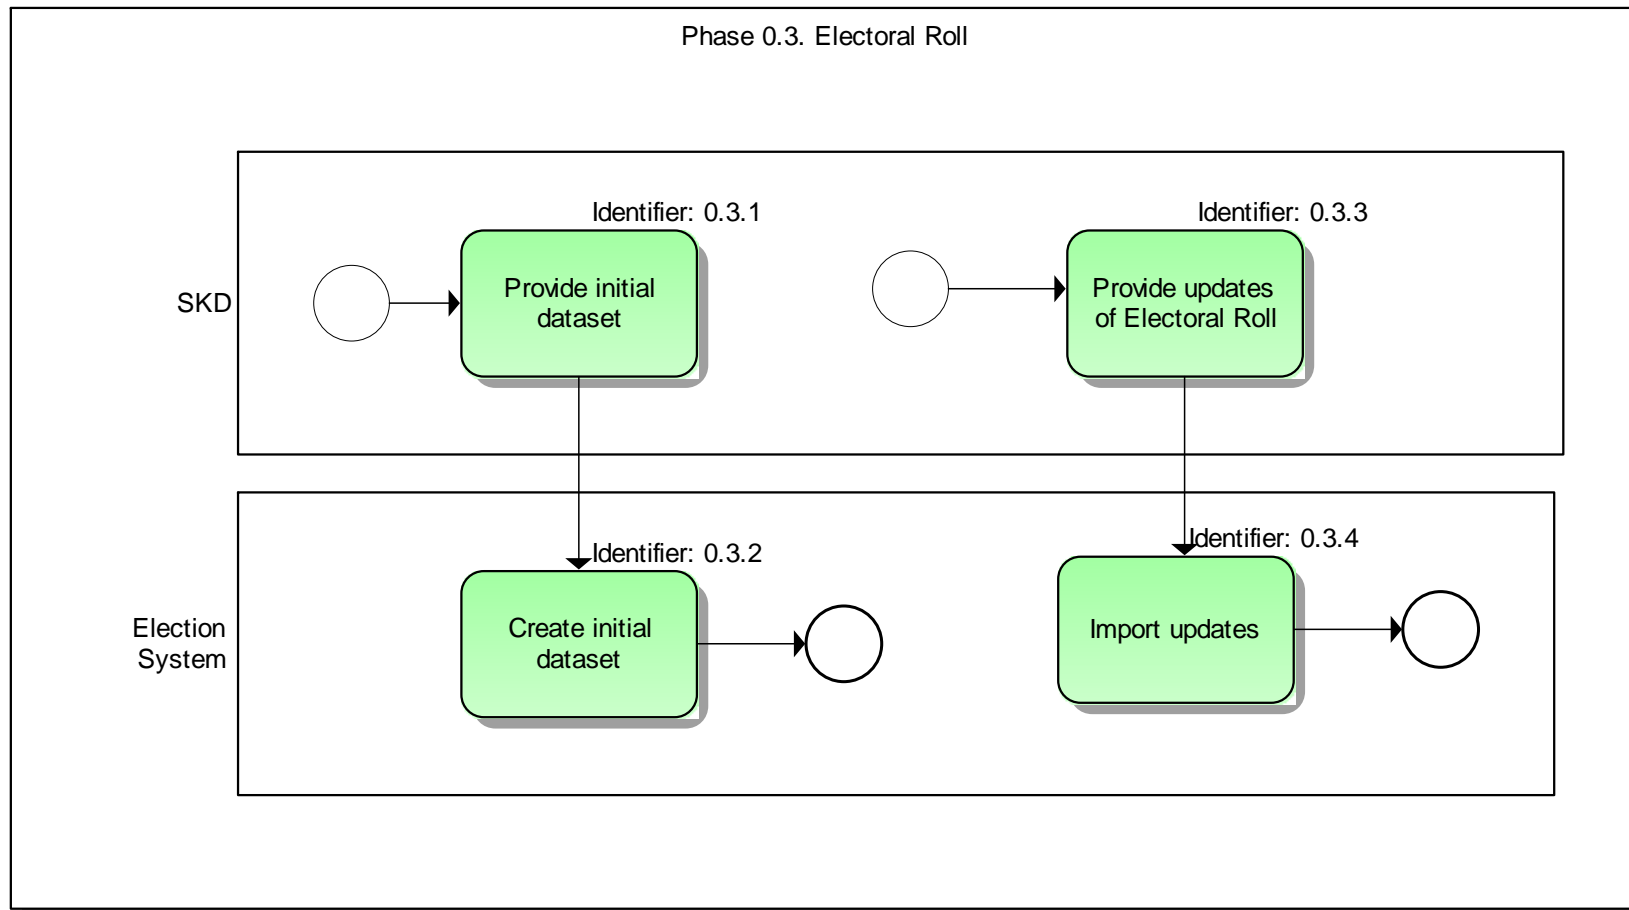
Phase 0.3. Electoral Roll

SKD

Identifier: 0.3.1

Provide initial dataset

Identifier: 0.3.3

Provide updates of Electoral Roll

Election System

Identifier: 0.3.2

Create initial dataset

Identifier: 0.3.4

Import updates